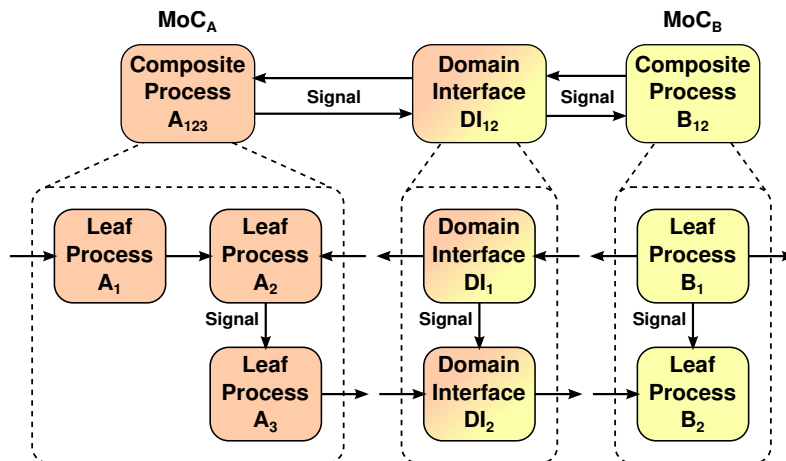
MoC$_A$

MoC$_B$

Composite Process A$_{123}$

Signal

Domain Interface DI$_{12}$

Signal

Composite Process B$_{12}$

Leaf Process A$_1$

Leaf Process A$_2$

Signal

Leaf Process A$_3$

Domain Interface DI$_1$

Signal

Domain Interface DI$_2$

Leaf Process B$_1$

Signal

Leaf Process B$_2$